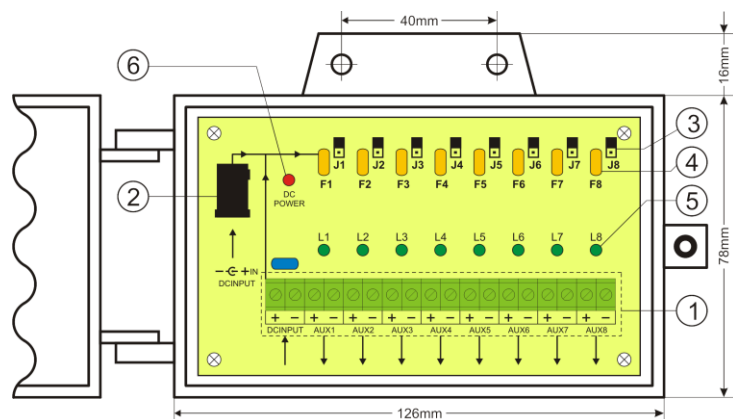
40mm

16mm

6

3

4

5

1

2

J1 J2 J3 J4 J5 J6 J7 J8

F1 F2 F3 F4 F5 F6 F7 F8

DC POWER

L1 L2 L3 L4 L5 L6 L7 L8

− + IN

DCINPUT

+ − + − + − + − + − + − + − + − + −

DCINPUT AUX1 AUX2 AUX3 AUX4 AUX5 AUX6 AUX7 AUX8

78mm

126mm